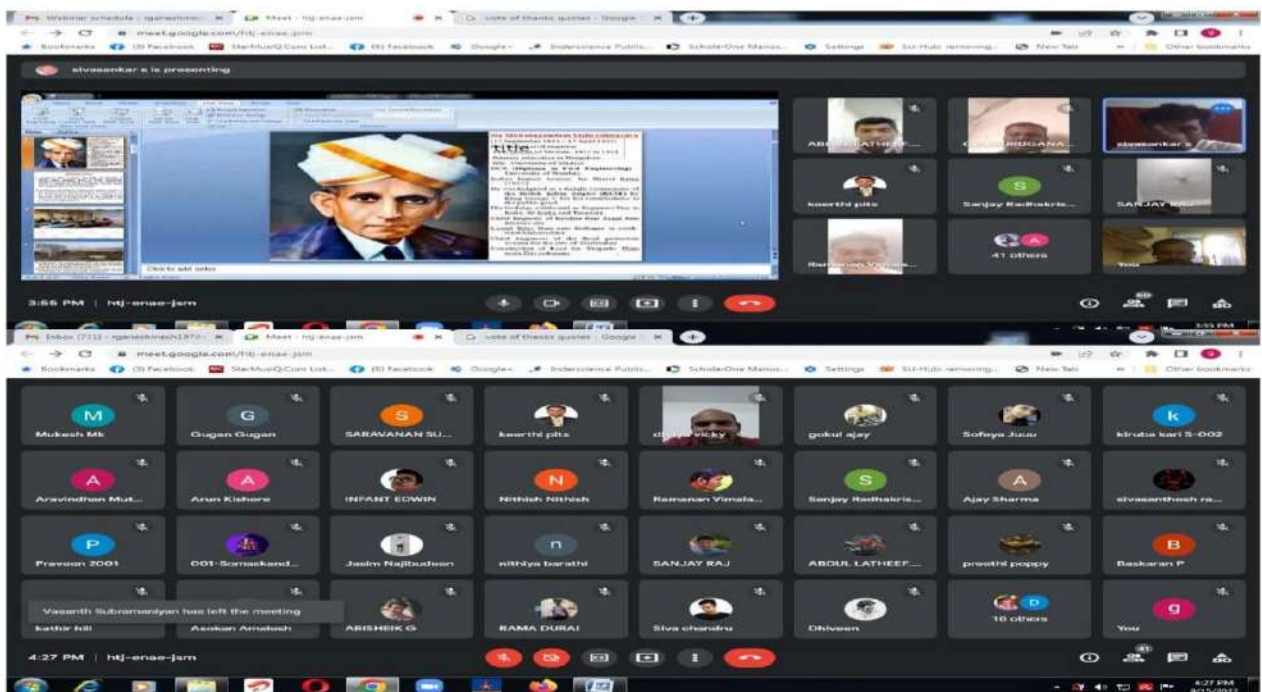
Webinar schedule - rganeshnm... Meet - htj-enae-jsm vote of thanks quotes - Google

meet.google.com/htj-enae-jsm

Bookmarks (3) Facebook StarMusiQ.Com List... (8) Facebook Google+ Inderscience Publis... ScholarOne Manus... Settings Sci-Hub: removing... New Tab Other bookmarks

sivasankar s is presenting

title

Click to add notes

ABDUL LATHEEF... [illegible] sivasankar s

keerthi pits Sanjay Radhakris... SANJAY RAJ

Ramanan Vimala... 41 others You

3:55 PM | htj-enae-jsm

Inbox (711) - rganeshnesh1975 Meet - htj-enae-jsm vote of thanks quotes - Google

meet.google.com/htj-enae-jsm

Bookmarks (3) Facebook StarMusiQ.Com List... (8) Facebook Google+ Inderscience Publis... ScholarOne Manus... Settings Sci-Hub: removing... New Tab Other bookmarks

Mukesh Mk | Gugan Gugan | SARAVANAN SU... | keerthi pits | dhruv vicky | gokul ajay | Sofeya Juuu | kiruba kari S-002

Aravindhan Mut... | Arun Kishore | INFANT EDWIN | Nithish Nithish | Ramanan Vimala... | Sanjay Radhakris... | Ajay Sharma | sivasanthosh ra...

Praveen 2001 | 001-Somaskand... | Jasim Najibudeen | nithiya barathi | SANJAY RAJ | ABDUL LATHEEF... | preethi poppy | Baskaran P

Vasanth Subramaniyan has left the meeting

kathir hill | Asokan Amalesh | ABISHEIK G | RAMA DURAI | Siva chandru | Dhiveen | 10 others | You

4:27 PM | htj-enae-jsm